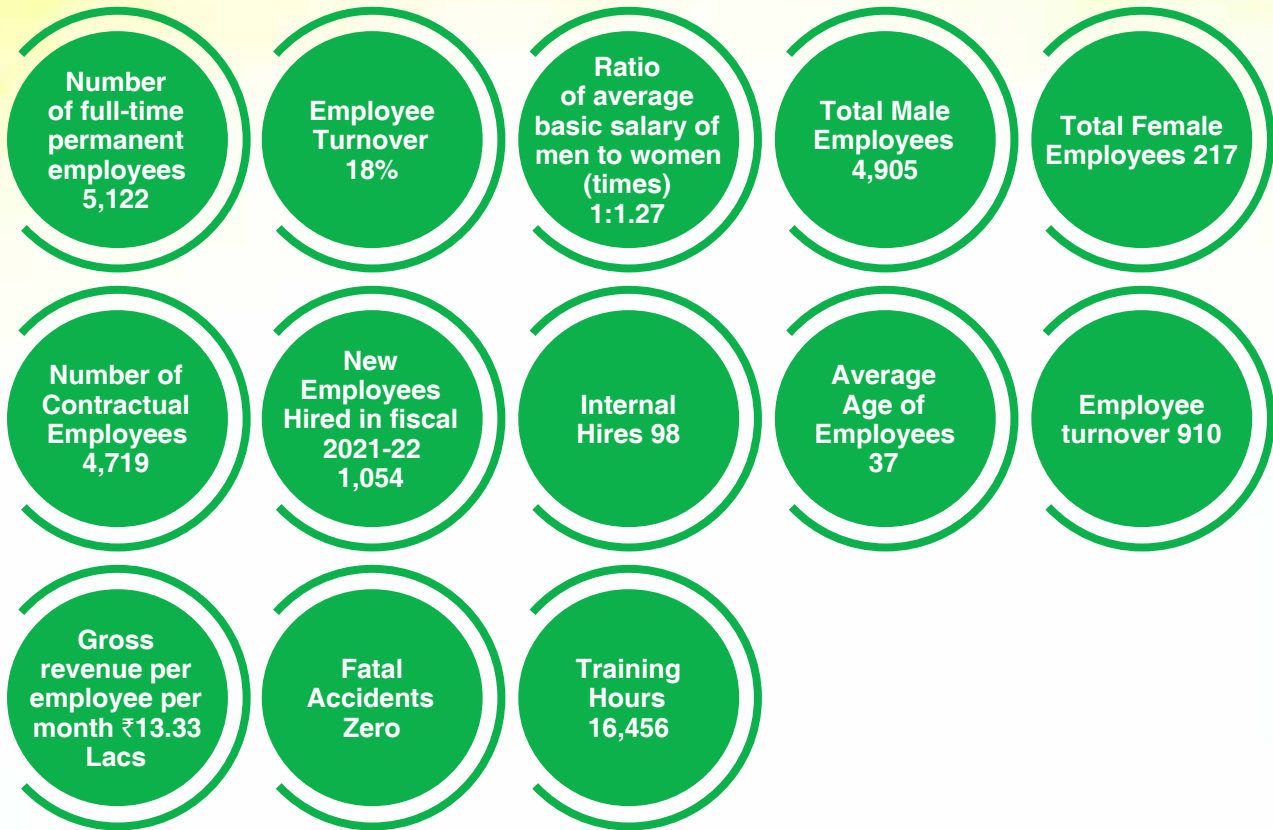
Number of full-time permanent employees 5,122

Employee Turnover 18%

Ratio of average basic salary of men to women (times) 1:1.27

Total Male Employees 4,905

Total Female Employees 217

Number of Contractual Employees 4,719

New Employees Hired in fiscal 2021-22 1,054

Internal Hires 98

Average Age of Employees 37

Employee turnover 910

Gross revenue per employee per month ₹13.33 Lacs

Fatal Accidents Zero

Training Hours 16,456